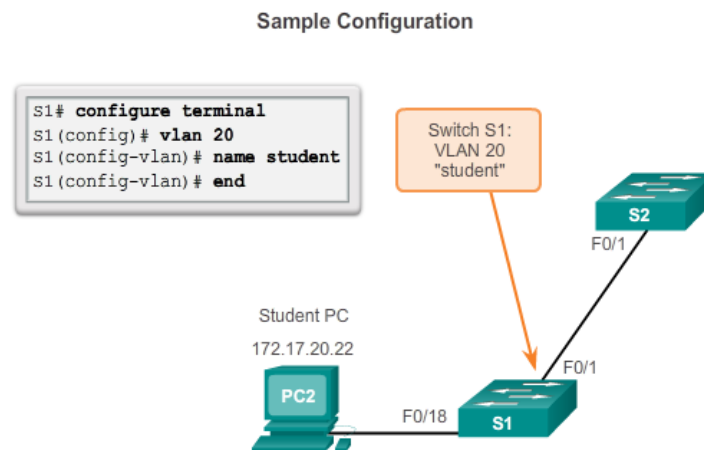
Sample Configuration

S1# **configure terminal**
S1(config)# **vlan 20**
S1(config-vlan)# **name student**
S1(config-vlan)# **end**

Switch S1:
VLAN 20
"student"

S2

F0/1

Student PC

172.17.20.22

PC2

F0/1

F0/18

S1